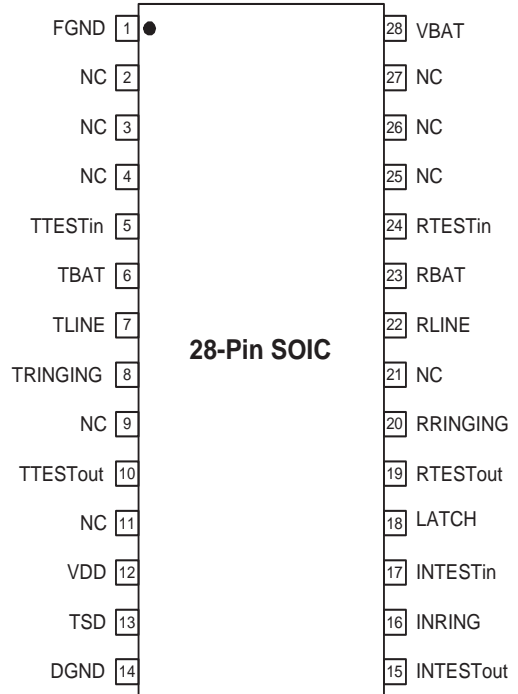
FGND 1
NC 2
NC 3
NC 4
TTESTin 5
TBAT 6
TLINE 7
TRINGING 8
NC 9
TTESTout 10
NC 11
VDD 12
TSD 13
DGND 14

28-Pin SOIC

28 VBAT
27 NC
26 NC
25 NC
24 RTESTin
23 RBAT
22 RLINE
21 NC
20 RRINGING
19 RTESTout
18 LATCH
17 INTESTin
16 INRING
15 INTESTout